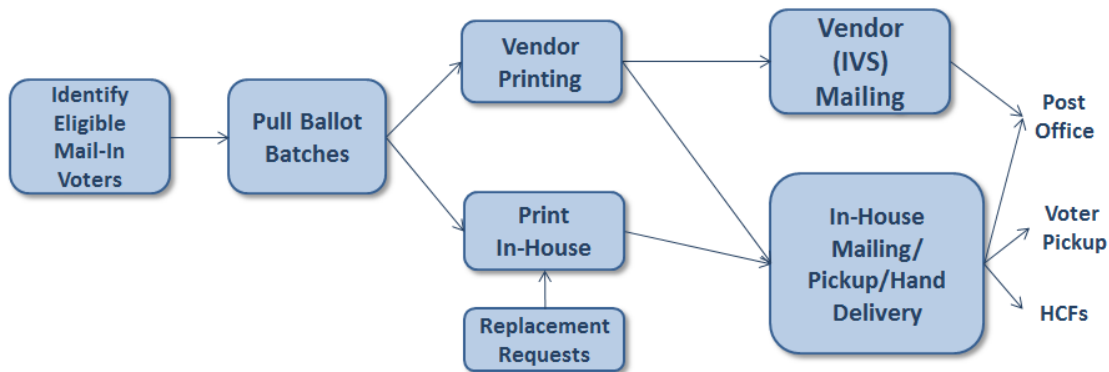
Identify Eligible Mail-In Voters

Pull Ballot Batches

Vendor Printing

Print In-House

Replacement Requests

Vendor (IVS) Mailing

In-House Mailing/ Pickup/Hand Delivery

Post Office

Voter Pickup

HCFs